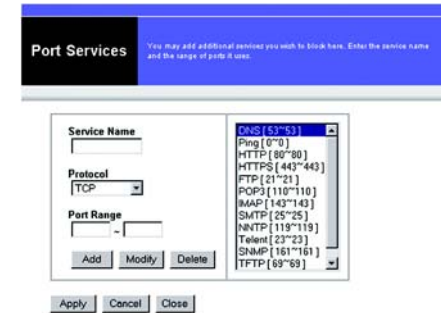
Port Services

You may add additional services you wish to block here. Enter the service name and the range of ports it uses.

Service Name

Protocol
TCP

Port Range
~

Add Modify Delete

DNS [ 53~53 ]
Ping [ 0~0 ]
HTTP [ 80~80 ]
HTTPS [ 443~443 ]
FTP [ 21~21 ]
POP3 [ 110~110 ]
IMAP [ 143~143 ]
SMTP [ 25~25 ]
NNTP [ 119~119 ]
Telent [ 23~23 ]
SNMP [ 161~161 ]
TFTP [ 69~69 ]

Apply Cancel Close